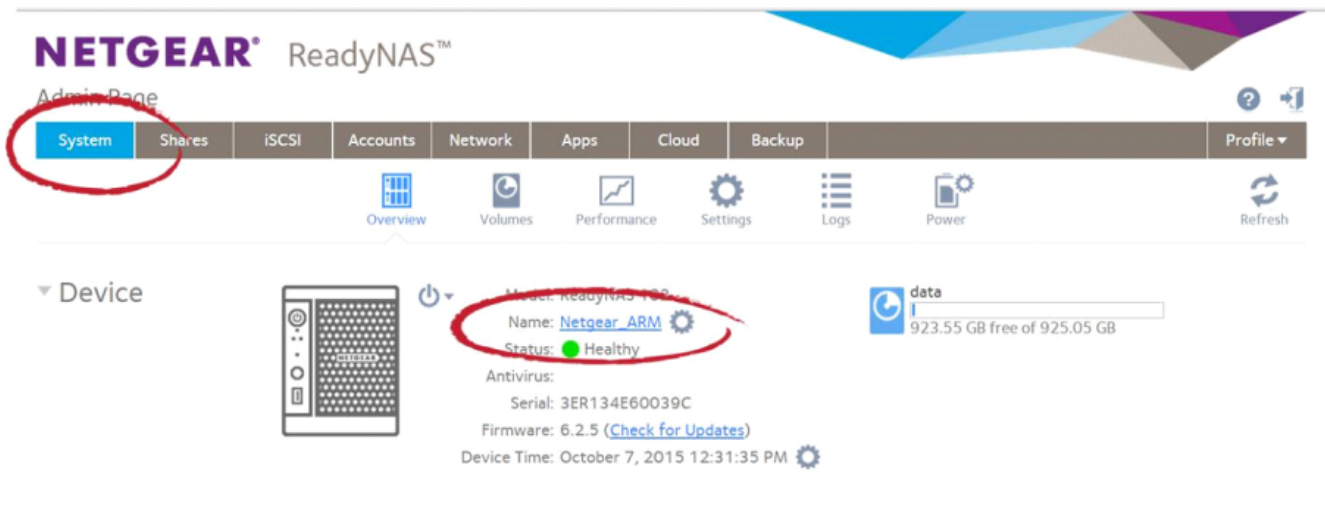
NETGEAR® ReadyNAS™

Admin Page

System Shares iSCSI Accounts Network Apps Cloud Backup Profile ▾

Overview Volumes Performance Settings Logs Power Refresh

Device

NETGEAR

Model: ReadyNAS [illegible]
Name: Netgear_ARM
Status: Healthy
Antivirus:
Serial: 3ER134E60039C
Firmware: 6.2.5 (Check for Updates)
Device Time: October 7, 2015 12:31:35 PM

data
923.55 GB free of 925.05 GB